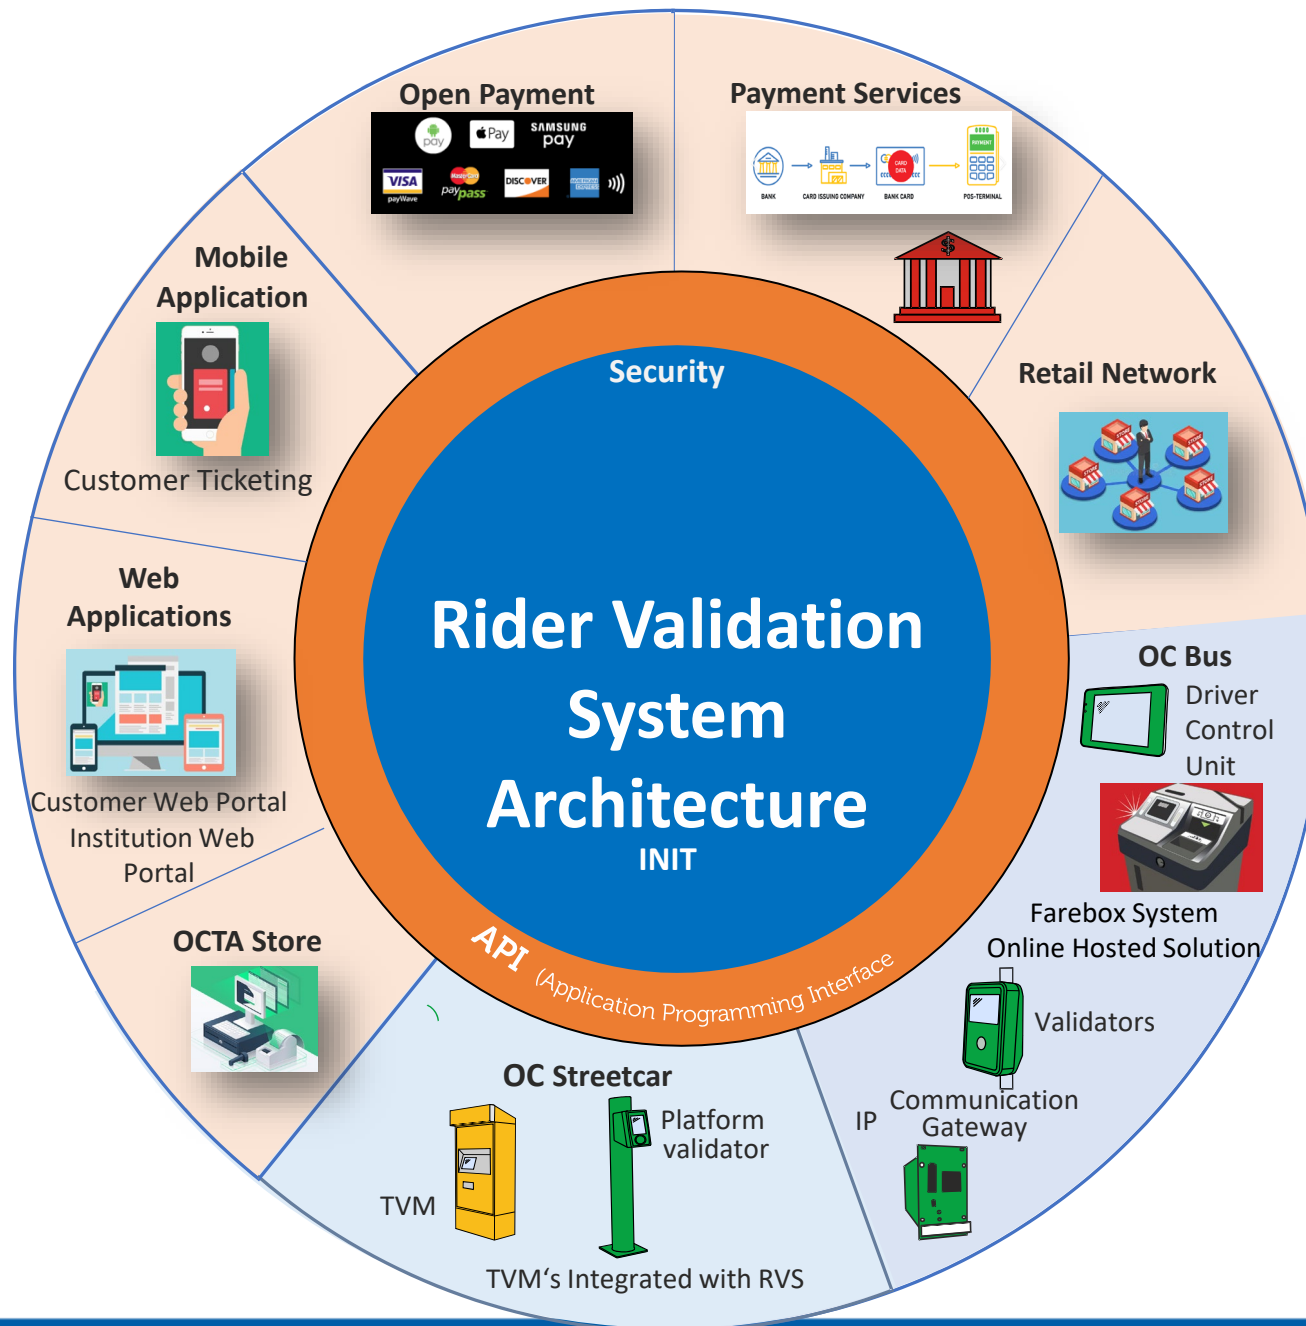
Open Payment

pay

Pay

SAMSUNG pay

VISA payWave

MasterCard PayPass

DISCOVER

AMERICAN EXPRESS

Payment Services

BANK

CARD ISSUING COMPANY

CARD DATA

BANK CARD

PAYMENT

POS-TERMINAL

Mobile Application

Customer Ticketing

Retail Network

Security

Rider Validation System Architecture

INIT

Web Applications

Customer Web Portal
Institution Web Portal

OC Bus

Driver Control Unit

Farebox System
Online Hosted Solution

OCTA Store

API (Application Programming Interface

Validators

IP

Communication Gateway

OC Streetcar

Platform validator

TVM

TVM's Integrated with RVS